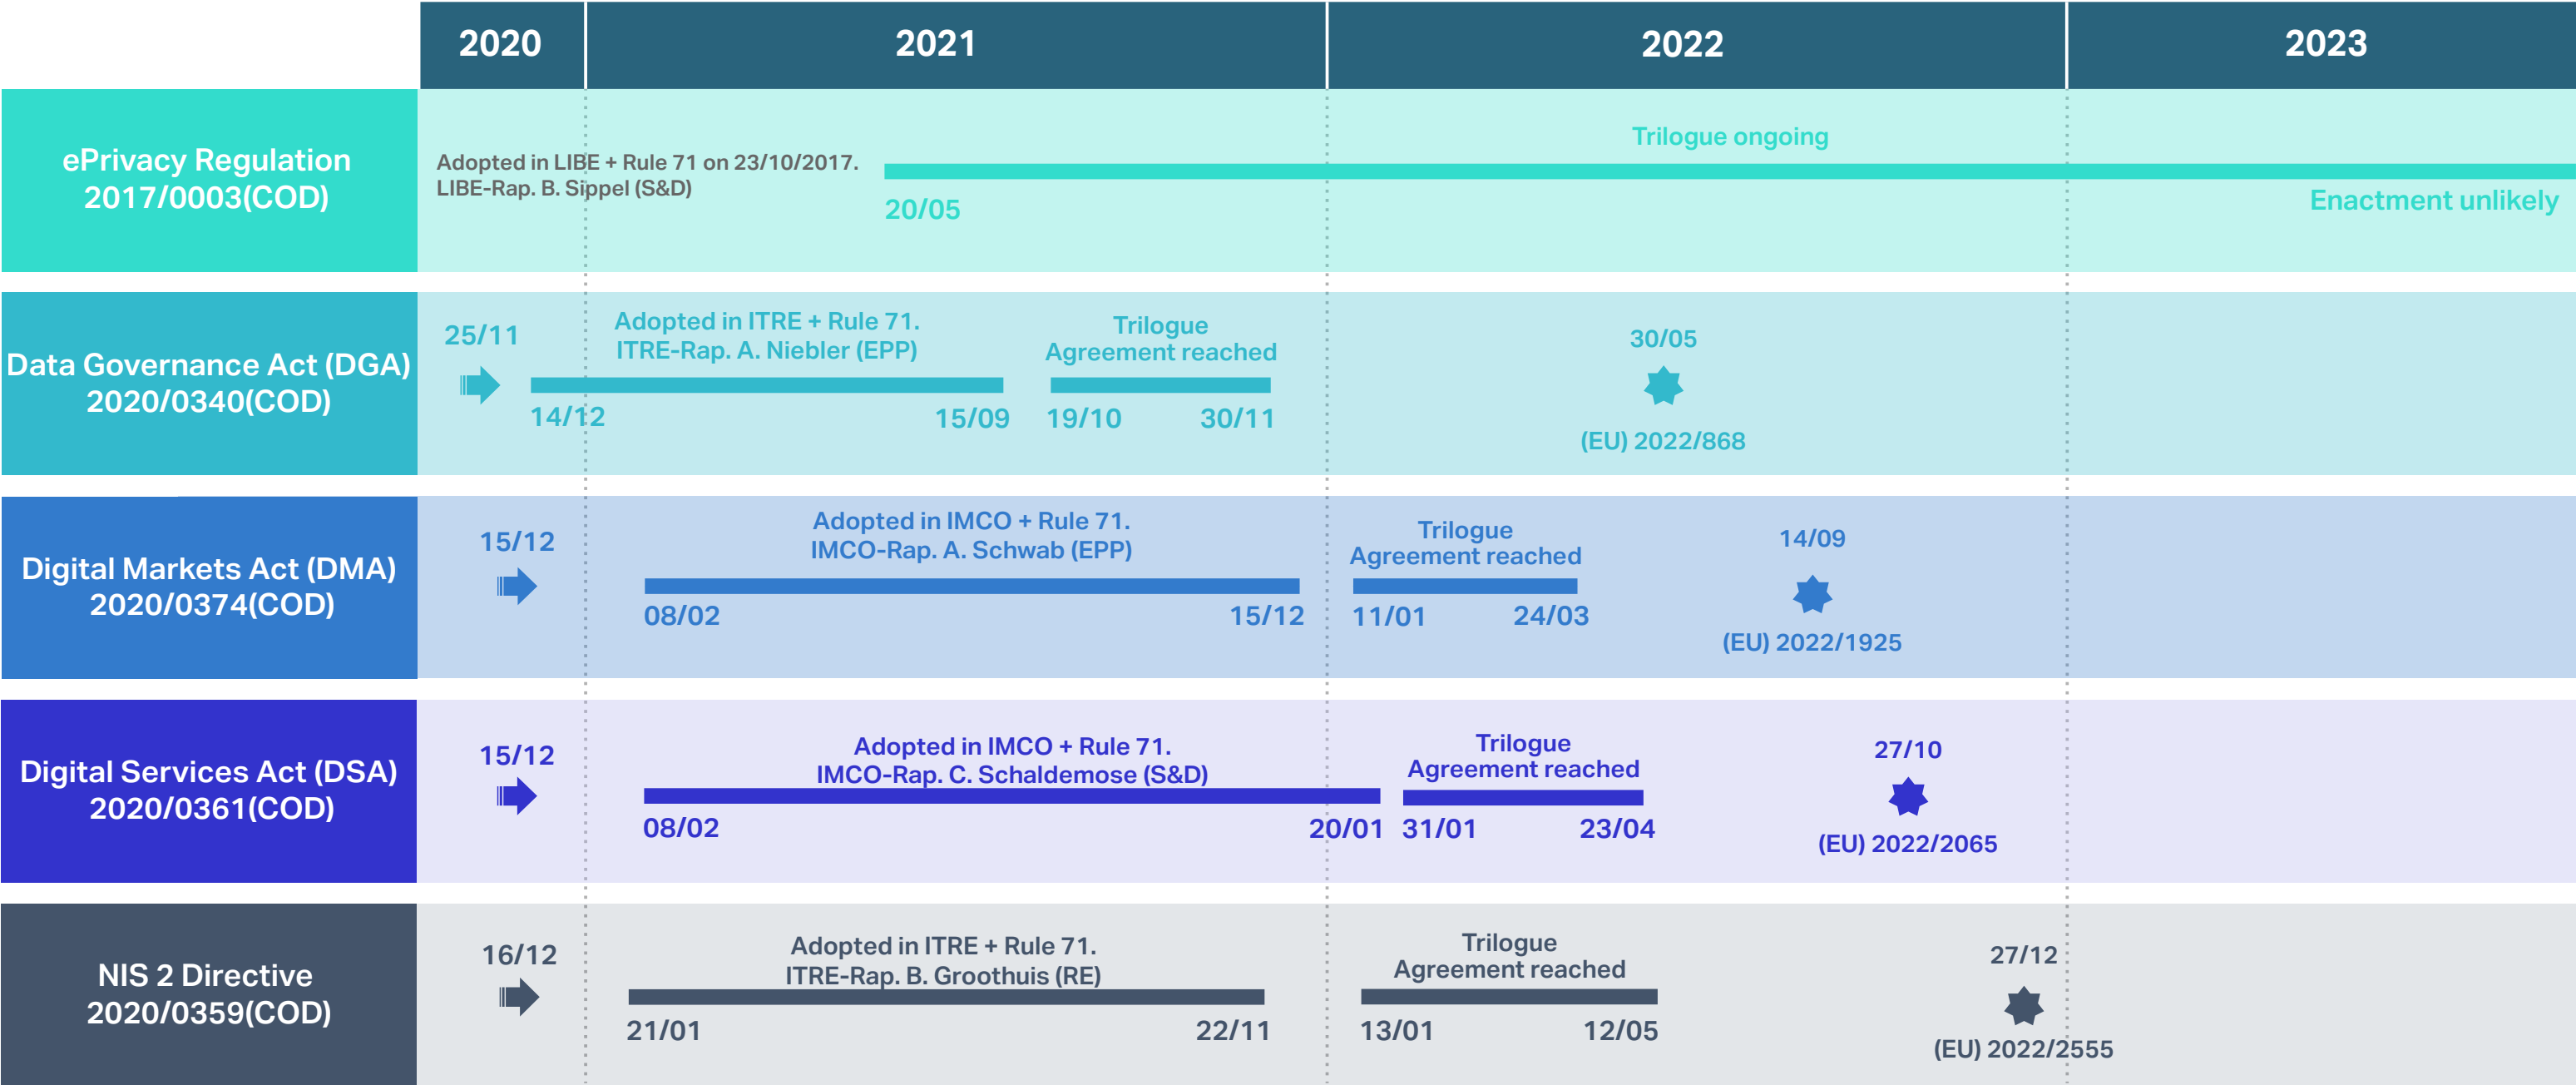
2020
2021
2022
2023

ePrivacy Regulation 2017/0003(COD)

Adopted in LIBE + Rule 71 on 23/10/2017. LIBE-Rap. B. Sippel (S&D)

Trilogue ongoing

20/05

Enactment unlikely

Data Governance Act (DGA) 2020/0340(COD)

25/11

Adopted in ITRE + Rule 71. ITRE-Rap. A. Niebler (EPP)

14/12

15/09

Trilogue Agreement reached

19/10

30/11

30/05

(EU) 2022/868

Digital Markets Act (DMA) 2020/0374(COD)

15/12

Adopted in IMCO + Rule 71. IMCO-Rap. A. Schwab (EPP)

08/02

15/12

Trilogue Agreement reached

11/01

24/03

14/09

(EU) 2022/1925

Digital Services Act (DSA) 2020/0361(COD)

15/12

Adopted in IMCO + Rule 71. IMCO-Rap. C. Schaldemose (S&D)

08/02

20/01

Trilogue Agreement reached

31/01

23/04

27/10

(EU) 2022/2065

NIS 2 Directive 2020/0359(COD)

16/12

Adopted in ITRE + Rule 71. ITRE-Rap. B. Groothuis (RE)

21/01

22/11

Trilogue Agreement reached

13/01

12/05

27/12

(EU) 2022/2555